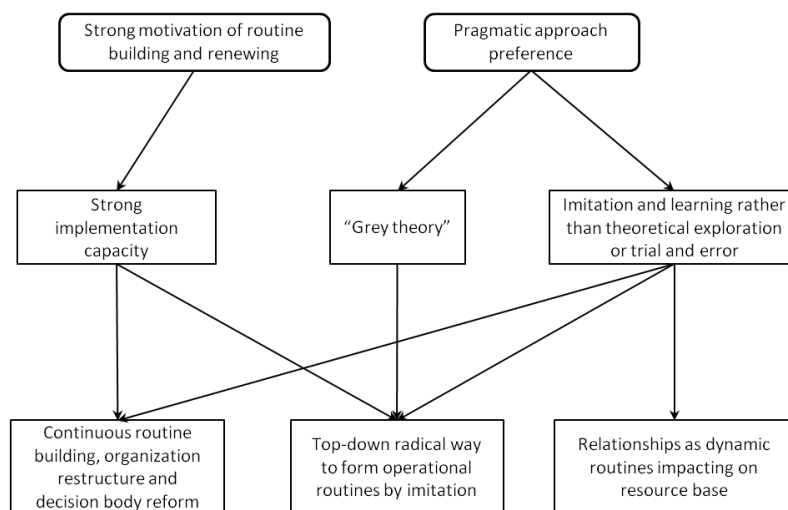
Strong motivation of routine building and renewing

Pragmatic approach preference

Strong implementation capacity

"Grey theory"

Imitation and learning rather than theoretical exploration or trial and error

Continuous routine building, organization restructure and decision body reform

Top-down radical way to form operational routines by imitation

Relationships as dynamic routines impacting on resource base